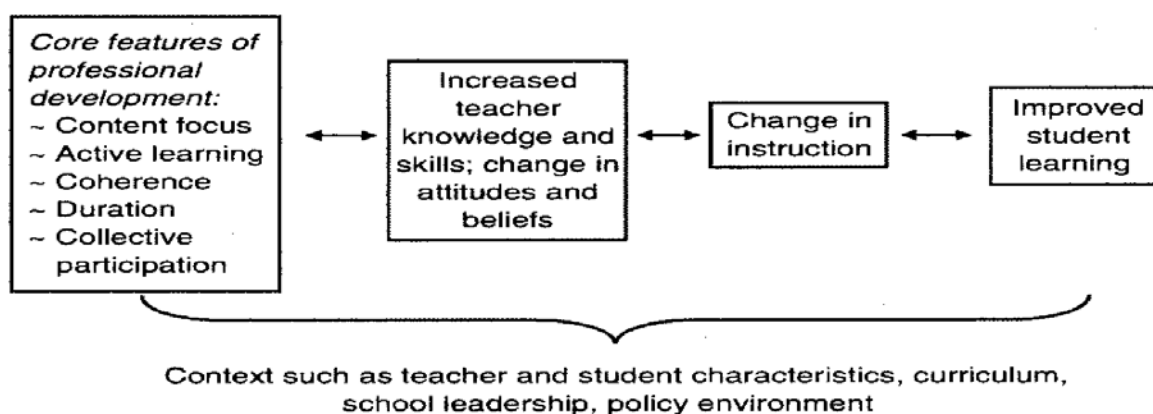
Core features of professional development:
~ Content focus
~ Active learning
~ Coherence
~ Duration
~ Collective participation

Increased teacher knowledge and skills; change in attitudes and beliefs

Change in instruction

Improved student learning

Context such as teacher and student characteristics, curriculum, school leadership, policy environment